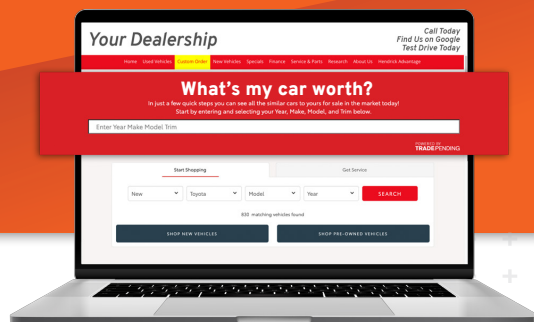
Your Dealership

Call Today
Find Us on Google
Test Drive Today

Home Used Vehicles Custom Order New Vehicles Specials Finance Service & Parts Research About Us Hendrick Advantage

What's my car worth?

In just a few quick steps you can see all the similar cars to yours for sale in the market today! Start by entering and selecting your Year, Make, Model, and Trim below.

Enter Year Make Model Trim

POWERED BY
TRADEPENDING

Start Shopping

Get Service

New

Toyota

Model

Year

SEARCH

830 matching vehicles found

SHOP NEW VEHICLES

SHOP PRE-OWNED VEHICLES